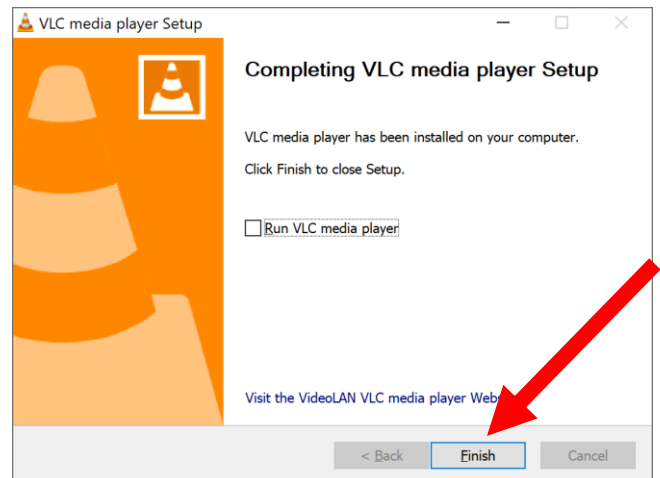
VLC media player Setup

Completing VLC media player Setup

VLC media player has been installed on your computer.

Click Finish to close Setup.

Run VLC media player

Visit the VideoLAN VLC media player Webs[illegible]

< Back

Finish

Cancel